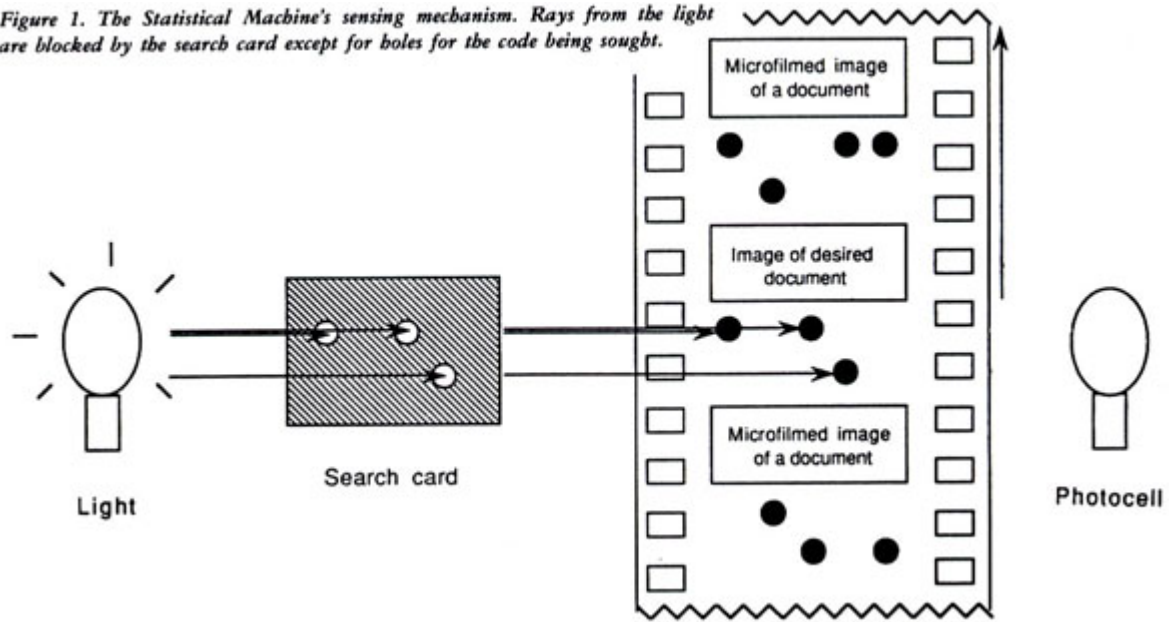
Figure 1. The Statistical Machine's sensing mechanism. Rays from the light are blocked by the search card except for holes for the code being sought.

Microfilmed image of a document

Image of desired document

Microfilmed image of a document

Search card

Light

Photocell